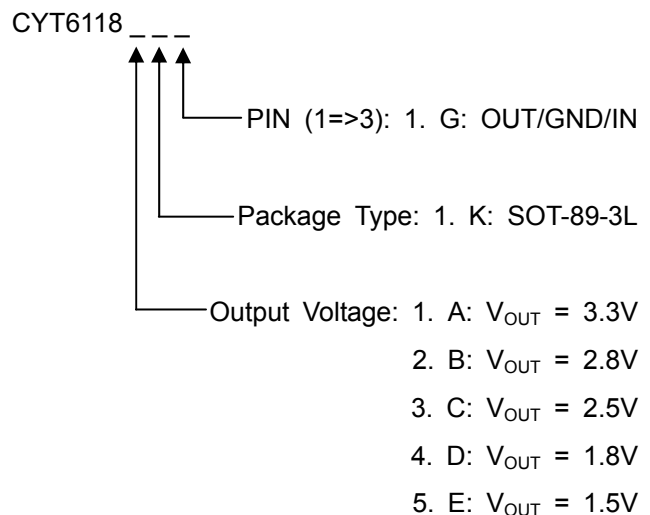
CYT6118 _ _ _

PIN (1=>3): 1. G: OUT/GND/IN

Package Type: 1. K: SOT-89-3L

Output Voltage: 1. A: $V_{OUT}$ = 3.3V
2. B: $V_{OUT}$ = 2.8V
3. C: $V_{OUT}$ = 2.5V
4. D: $V_{OUT}$ = 1.8V
5. E: $V_{OUT}$ = 1.5V